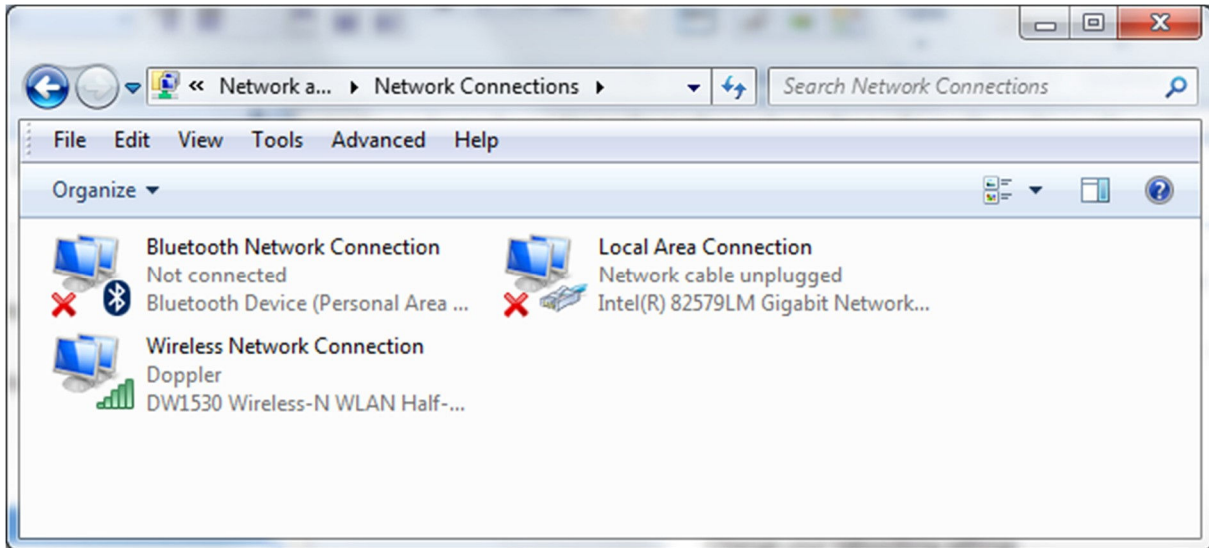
« Network a... ▸ Network Connections ▸
Search Network Connections

File Edit View Tools Advanced Help

Organize ▾

Bluetooth Network Connection
Not connected
Bluetooth Device (Personal Area ...

Local Area Connection
Network cable unplugged
Intel(R) 82579LM Gigabit Network...

Wireless Network Connection
Doppler
DW1530 Wireless-N WLAN Half-...